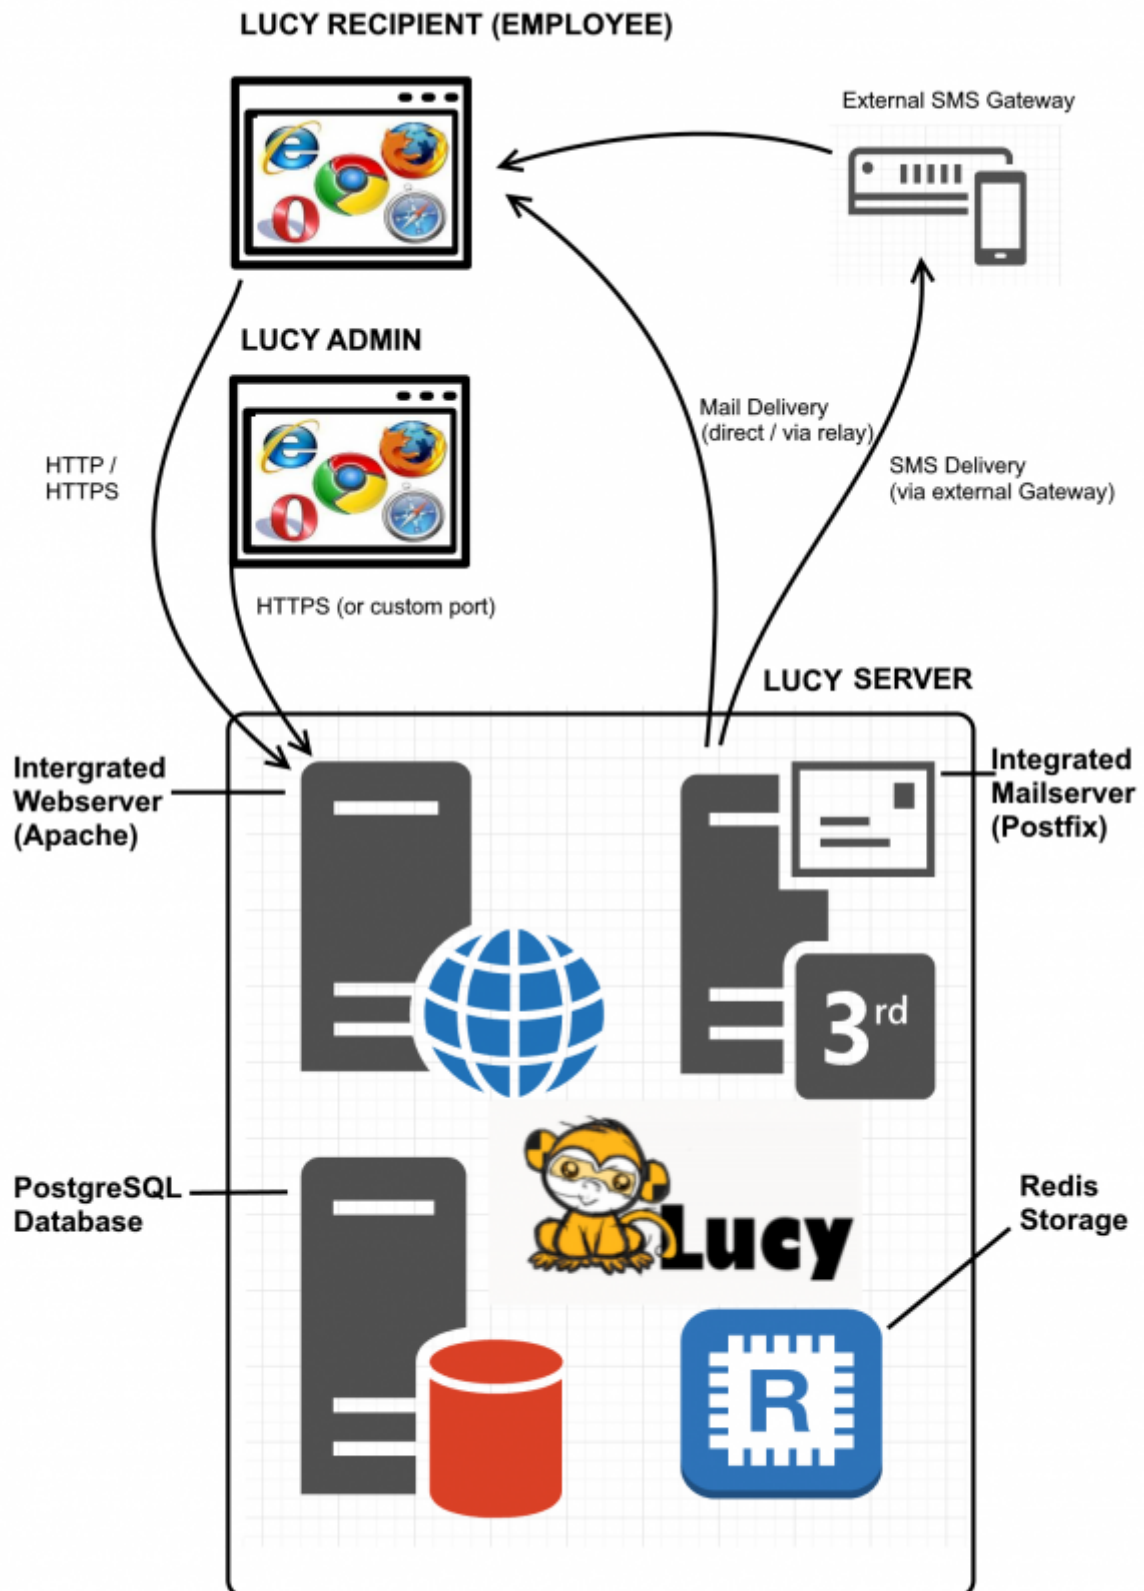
LUCY RECIPIENT (EMPLOYEE)

External SMS Gateway

LUCY ADMIN

HTTP / HTTPS

Mail Delivery (direct / via relay)

SMS Delivery (via external Gateway)

HTTPS (or custom port)

LUCY SERVER

Intergrated Webserver (Apache)

Integrated Mailserver (Postfix)

3rd

Lucy

PostgreSQL Database

Redis Storage

R